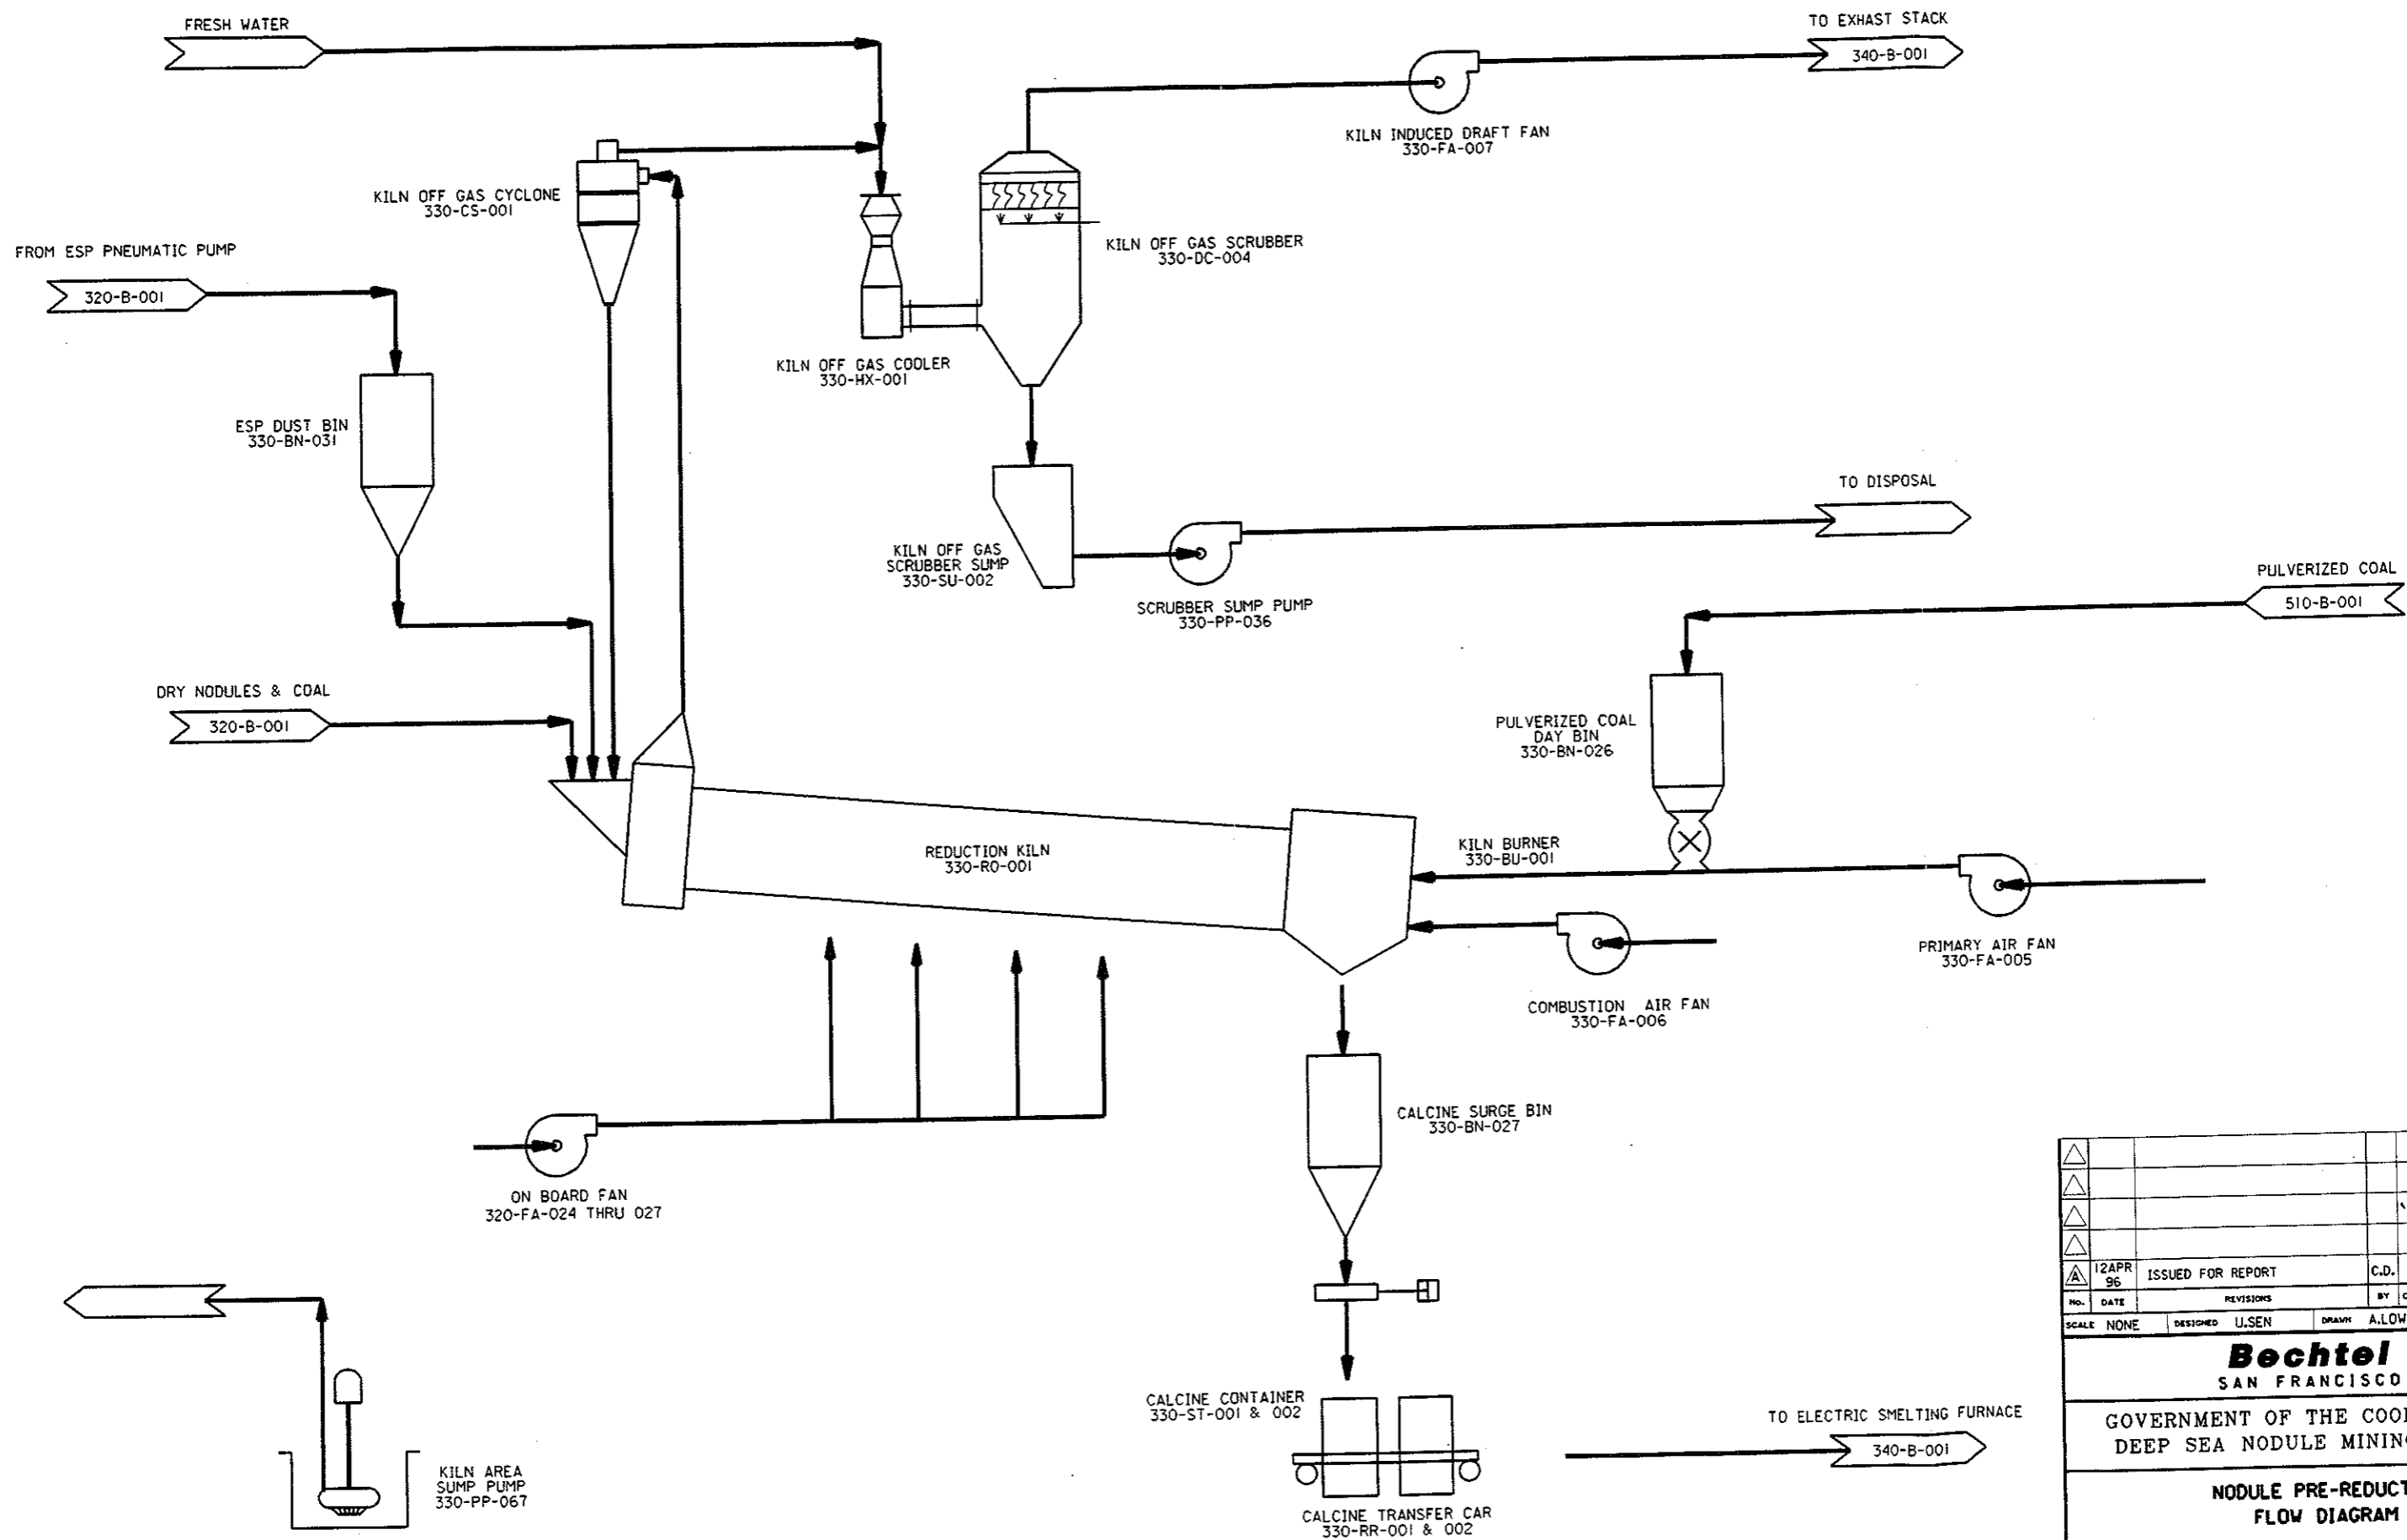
FRESH WATER

TO EXHAUST STACK

340-B-001

KILN INDUCED DRAFT FAN
330-FA-007

KILN OFF GAS CYCLONE
330-CS-001

KILN OFF GAS SCRUBBER
330-DC-004

FROM ESP PNEUMATIC PUMP

320-B-001

KILN OFF GAS COOLER
330-HX-001

ESP DUST BIN
330-BN-031

TO DISPOSAL

KILN OFF GAS
SCRUBBER SUMP
330-SU-002

SCRUBBER SUMP PUMP
330-PP-036

PULVERIZED COAL

510-B-001

DRY NODULES & COAL

320-B-001

PULVERIZED COAL
DAY BIN
330-BN-026

REDUCTION KILN
330-RO-001

KILN BURNER
330-BU-001

PRIMARY AIR FAN
330-FA-005

COMBUSTION AIR FAN
330-FA-006

CALCINE SURGE BIN
330-BN-027

ON BOARD FAN
320-FA-024 THRU 027

CALCINE CONTAINER
330-ST-001 & 002

TO ELECTRIC SMELTING FURNACE

340-B-001

KILN AREA
SUMP PUMP
330-PP-067

CALCINE TRANSFER CAR
330-RR-001 & 002

| No. | DATE | REVISIONS | BY |
|---|---|---|---|
| | | | |
| | | | |
| | | | |
| | | | |
| A | 12APR 96 | ISSUED FOR REPORT | C.D. |

SCALE NONE DESIGNED U.SEN DRAWN A.LOW

Bechtel
SAN FRANCISCO

GOVERNMENT OF THE COO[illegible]
DEEP SEA NODULE MININ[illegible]

NODULE PRE-REDUCT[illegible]
FLOW DIAGRAM